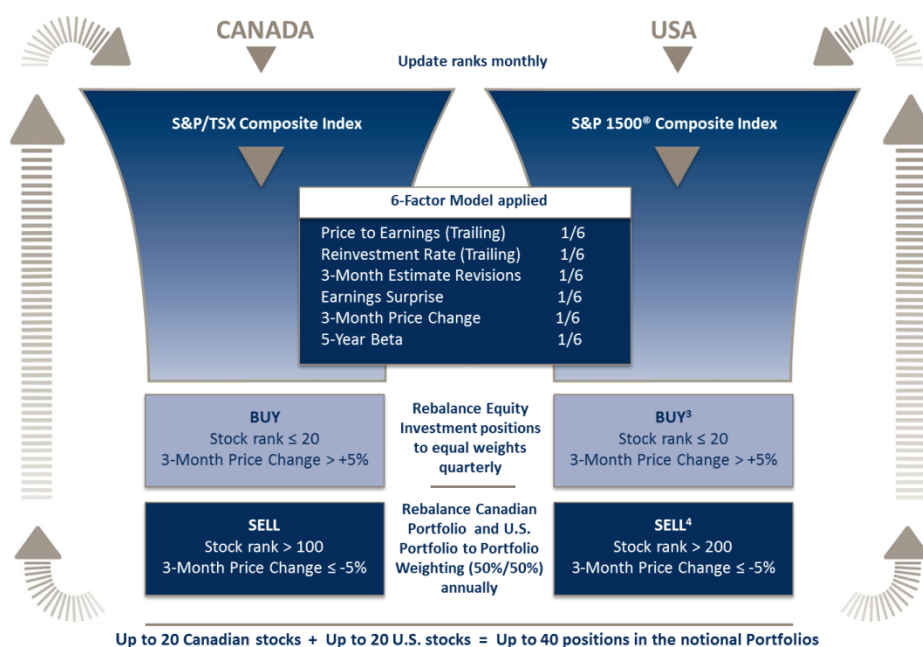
CANADA

USA

Update ranks monthly

S&P/TSX Composite Index

S&P 1500® Composite Index

6-Factor Model applied

| | |
|---|---|
| Price to Earnings (Trailing) | 1/6 |
| Reinvestment Rate (Trailing) | 1/6 |
| 3-Month Estimate Revisions | 1/6 |
| Earnings Surprise | 1/6 |
| 3-Month Price Change | 1/6 |
| 5-Year Beta | 1/6 |

BUY
Stock rank ≤ 20
3-Month Price Change > +5%

Rebalance Equity Investment positions to equal weights quarterly

BUY$^3$
Stock rank ≤ 20
3-Month Price Change > +5%

SELL
Stock rank > 100
3-Month Price Change ≤ -5%

Rebalance Canadian Portfolio and U.S. Portfolio to Portfolio Weighting (50%/50%) annually

SELL$^4$
Stock rank > 200
3-Month Price Change ≤ -5%

Up to 20 Canadian stocks + Up to 20 U.S. stocks = Up to 40 positions in the notional Portfolios